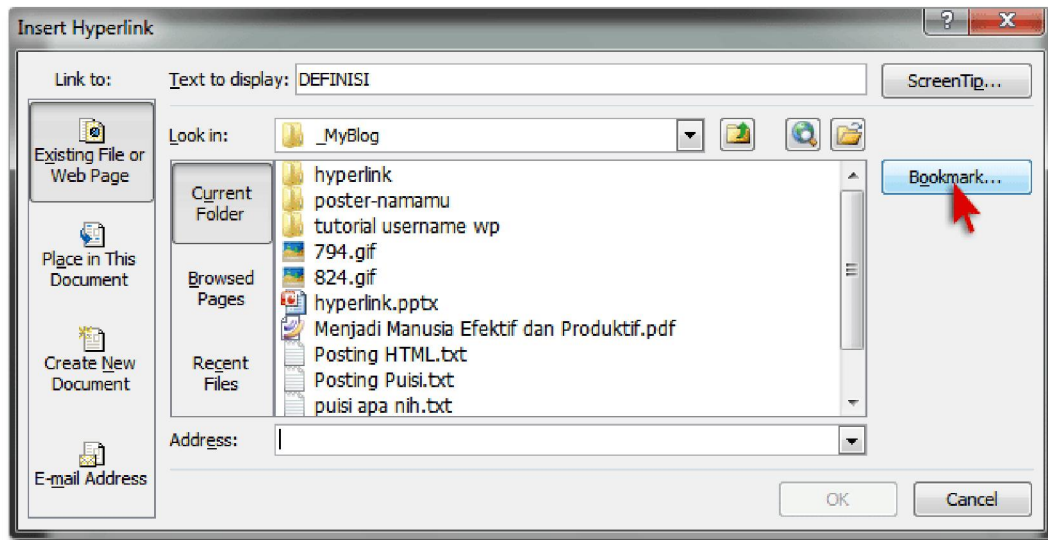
Insert Hyperlink

?

X

Link to:

Existing File or Web Page

Place in This Document

Create New Document

E-mail Address

Text to display: DEFINISI

ScreenTip...

Look in: _MyBlog

Current Folder

Browsed Pages

Recent Files

hyperlink
poster-namamu
tutorial username wp
794.gif
824.gif
hyperlink.pptx
Menjadi Manusia Efektif dan Produktif.pdf
Posting HTML.txt
Posting Puisi.txt
puisi apa nih.txt

Bookmark...

Address:

OK

Cancel